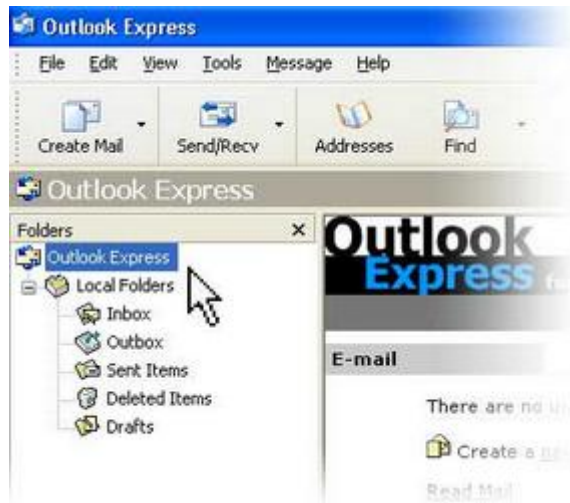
Outlook Express

File Edit View Tools Message Help

Create Mail Send/Recv Addresses Find

Outlook Express

Folders ×

Outlook Express
Local Folders
Inbox
Outbox
Sent Items
Deleted Items
Drafts

Outlook
Express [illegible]

E-mail

There are no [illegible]

Create a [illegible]

Read Mail